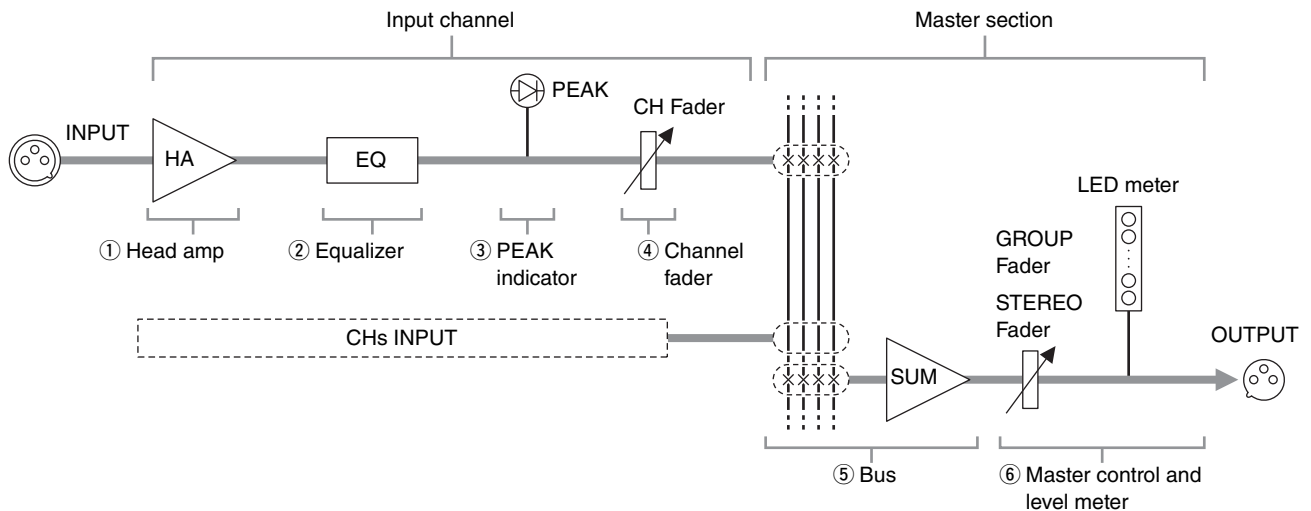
Input channel

Master section

INPUT

HA

EQ

PEAK

CH Fader

① Head amp

② Equalizer

③ PEAK indicator

④ Channel fader

LED meter

GROUP Fader

STEREO Fader

CHs INPUT

SUM

OUTPUT

⑤ Bus

⑥ Master control and level meter